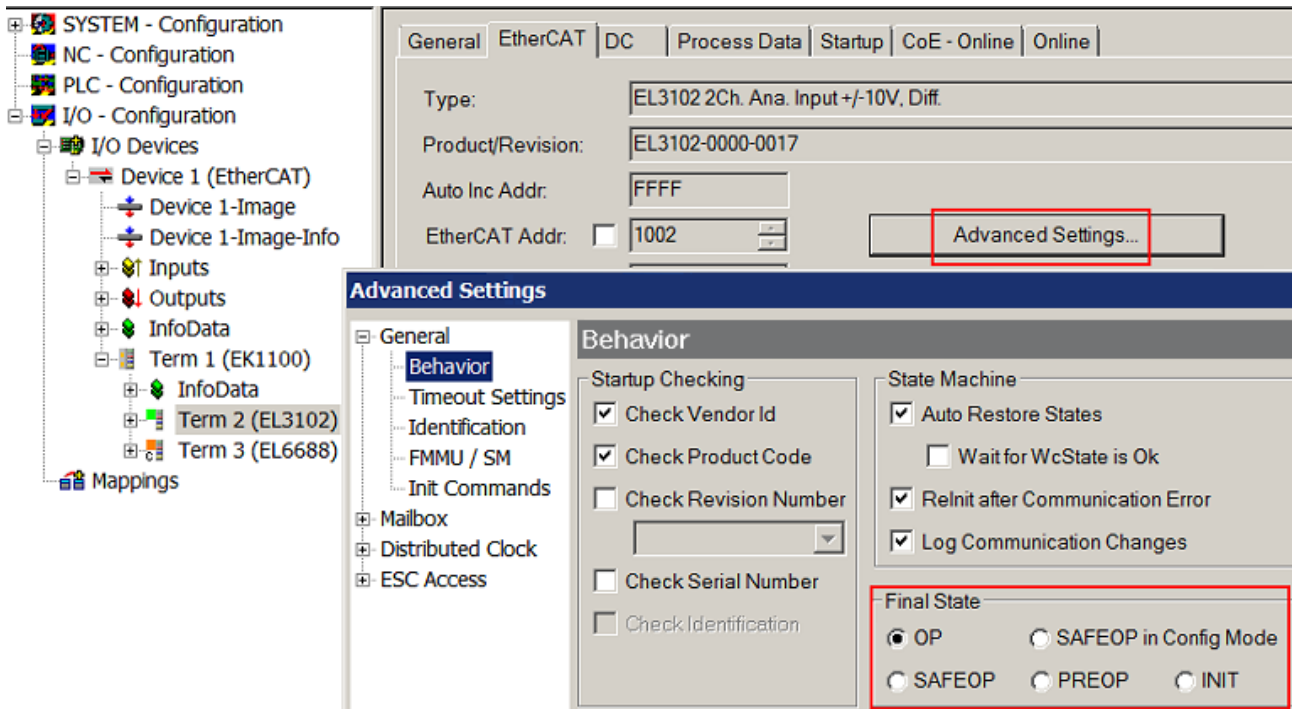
SYSTEM - Configuration
NC - Configuration
PLC - Configuration
I/O - Configuration
I/O Devices
Device 1 (EtherCAT)
Device 1-Image
Device 1-Image-Info
Inputs
Outputs
InfoData
Term 1 (EK1100)
InfoData
Term 2 (EL3102)
Term 3 (EL6688)
Mappings

General | EtherCAT | DC | Process Data | Startup | CoE - Online | Online

Type: EL3102 2Ch. Ana. Input +/-10V, Diff.
Product/Revision: EL3102-0000-0017
Auto Inc Addr: FFFF
EtherCAT Addr: 1002
Advanced Settings...

Advanced Settings

General
Behavior
Timeout Settings
Identification
FMMU / SM
Init Commands
Mailbox
Distributed Clock
ESC Access

Behavior

Startup Checking
Check Vendor Id
Check Product Code
Check Revision Number
Check Serial Number
Check Identification

State Machine
Auto Restore States
Wait for WcState is Ok
ReInit after Communication Error
Log Communication Changes

Final State
OP
SAFEOP in Config Mode
SAFEOP
PREOP
INIT